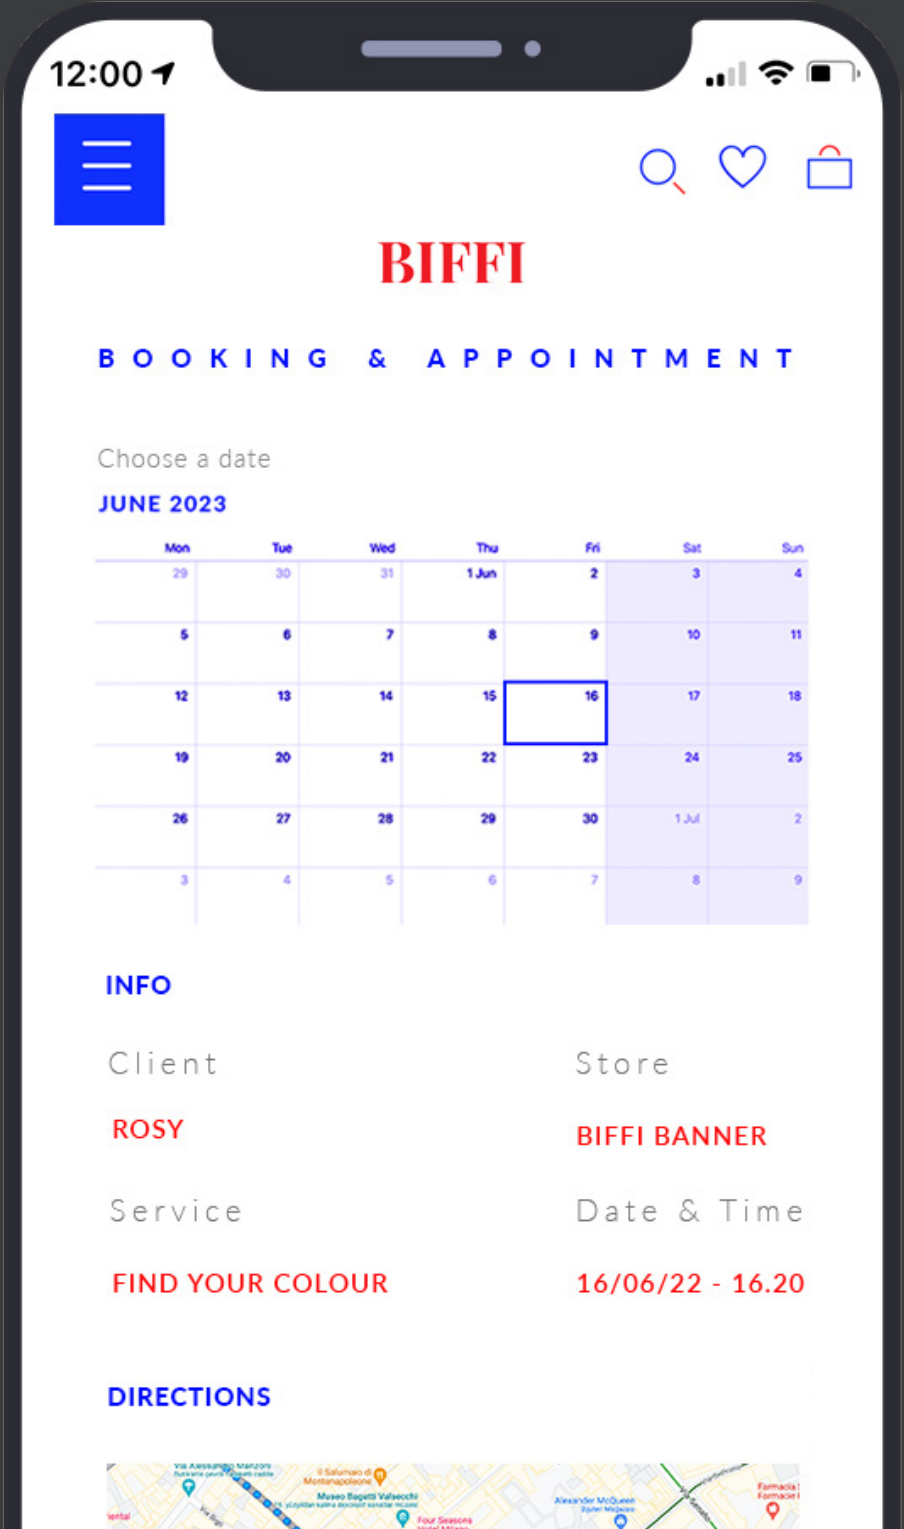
12:00

BIFFI

BOOKING & APPOINTMENT

Choose a date

JUNE 2023

| Mon | Tue | Wed | Thu | Fri | Sat | Sun |
|---|---|---|---|---|---|---|
| 29 | 30 | 31 | 1 Jun | 2 | 3 | 4 |
| 5 | 6 | 7 | 8 | 9 | 10 | 11 |
| 12 | 13 | 14 | 15 | 16 | 17 | 18 |
| 19 | 20 | 21 | 22 | 23 | 24 | 25 |
| 26 | 27 | 28 | 29 | 30 | 1 Jul | 2 |
| 3 | 4 | 5 | 6 | 7 | 8 | 9 |

INFO

Client

ROSY

Store

BIFFI BANNER

Service

FIND YOUR COLOUR

Date & Time

16/06/22 - 16.20

DIRECTIONS

Via Alessandro Manzoni
Il Salumaio di Montenapoleone
Museo Bagatti Valsecchi
Alexander McQueen
Four Seasons
Farmacia
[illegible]